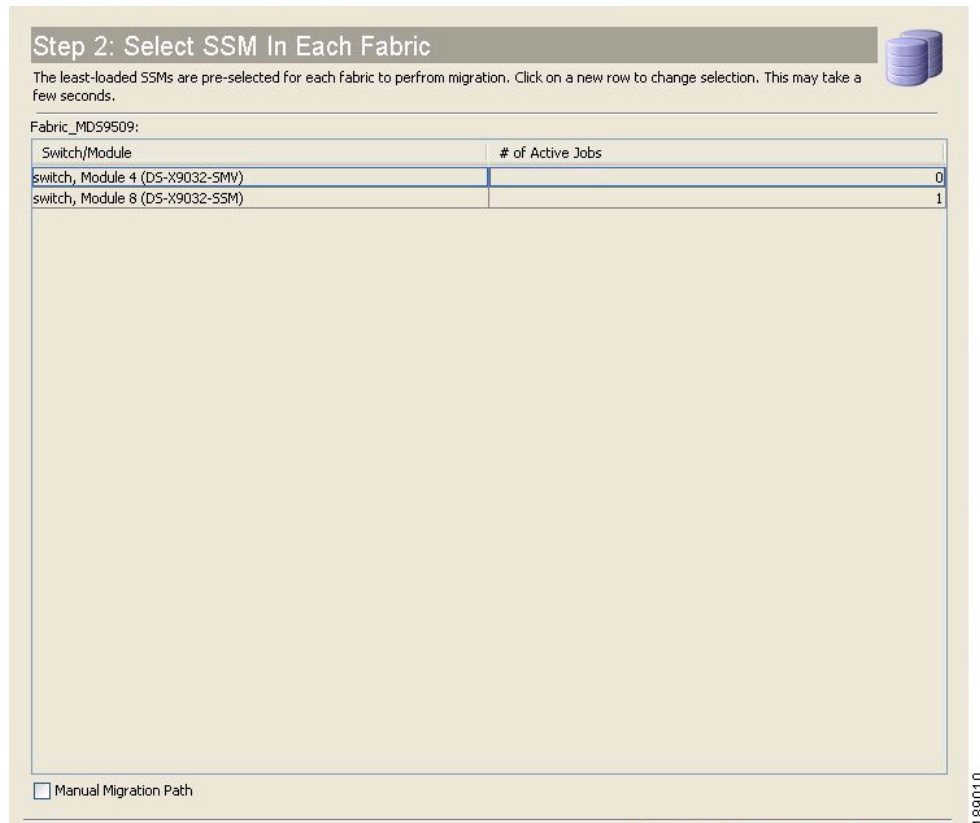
Step 2: Select SSM In Each Fabric

The least-loaded SSMs are pre-selected for each fabric to perfrom migration. Click on a new row to change selection. This may take a few seconds.

Fabric_MDS9509:

| Switch/Module | # of Active Jobs |
|---|---|
| switch, Module 4 (DS-X9032-SMV) | 0 |
| switch, Module 8 (DS-X9032-SSM) | 1 |

Manual Migration Path

189010